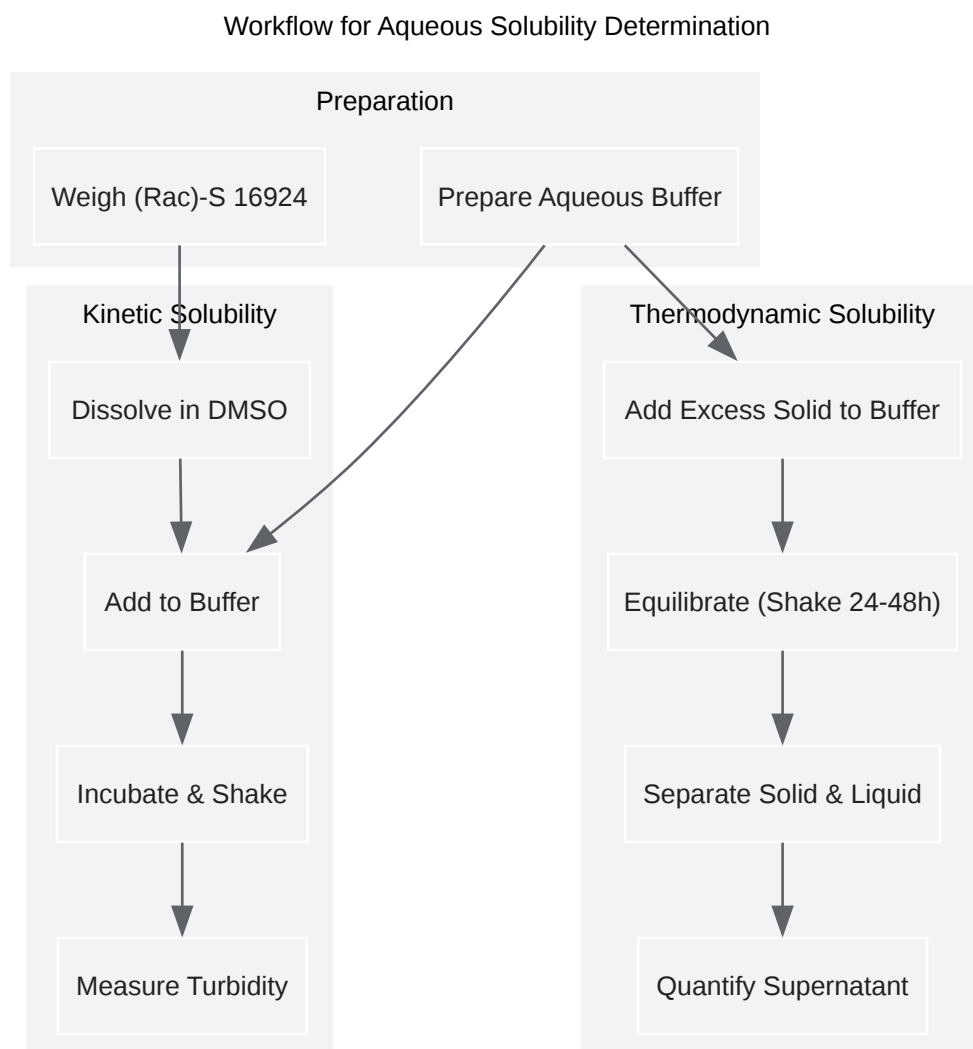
Workflow for Aqueous Solubility Determination

Preparation

Weigh (Rac)-S 16924

Prepare Aqueous Buffer

Kinetic Solubility

Dissolve in DMSO

Add to Buffer

Incubate & Shake

Measure Turbidity

Thermodynamic Solubility

Add Excess Solid to Buffer

Equilibrate (Shake 24-48h)

Separate Solid & Liquid

Quantify Supernatant